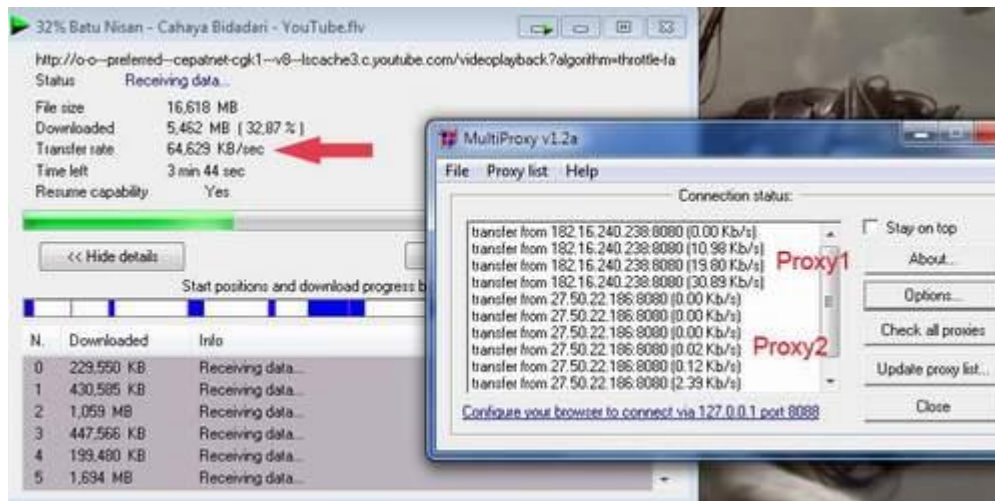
32% Batu Nisan - Cahaya Bidadari - YouTube.flv

http://o-o--preferred--cepatnet-cgk1--v8--lscache3.c.youtube.com/videoplayback?algorithm=throttle-fa
Status Receiving data...

File size 16,618 MB
Downloaded 5,462 MB ( 32,87 % )
Transfer rate 64,629 KB/sec
Time left 3 min 44 sec
Resume capability Yes

<< Hide details

Start positions and download progress b

| N. | Downloaded | Info |
|---|---|---|
| 0 | 229,550 KB | Receiving data... |
| 1 | 430,585 KB | Receiving data... |
| 2 | 1,059 MB | Receiving data... |
| 3 | 447,566 KB | Receiving data... |
| 4 | 199,480 KB | Receiving data... |
| 5 | 1,694 MB | Receiving data... |

MultiProxy v1.2a

File Proxy list Help

Connection status:

transfer from 182.16.240.238:8080 (0.00 Kb/s)
transfer from 182.16.240.238:8080 (10.98 Kb/s)
transfer from 182.16.240.238:8080 (19.80 Kb/s)
transfer from 182.16.240.238:8080 (30.89 Kb/s)
transfer from 27.50.22.186:8080 (0.00 Kb/s)
transfer from 27.50.22.186:8080 (0.00 Kb/s)
transfer from 27.50.22.186:8080 (0.00 Kb/s)
transfer from 27.50.22.186:8080 (0.02 Kb/s)
transfer from 27.50.22.186:8080 (0.12 Kb/s)
transfer from 27.50.22.186:8080 (2.39 Kb/s)

Proxy1

Proxy2

Configure your browser to connect via 127.0.0.1 port 8088

Stay on top

About...

Options...

Check all proxies

Update proxy list...

Close